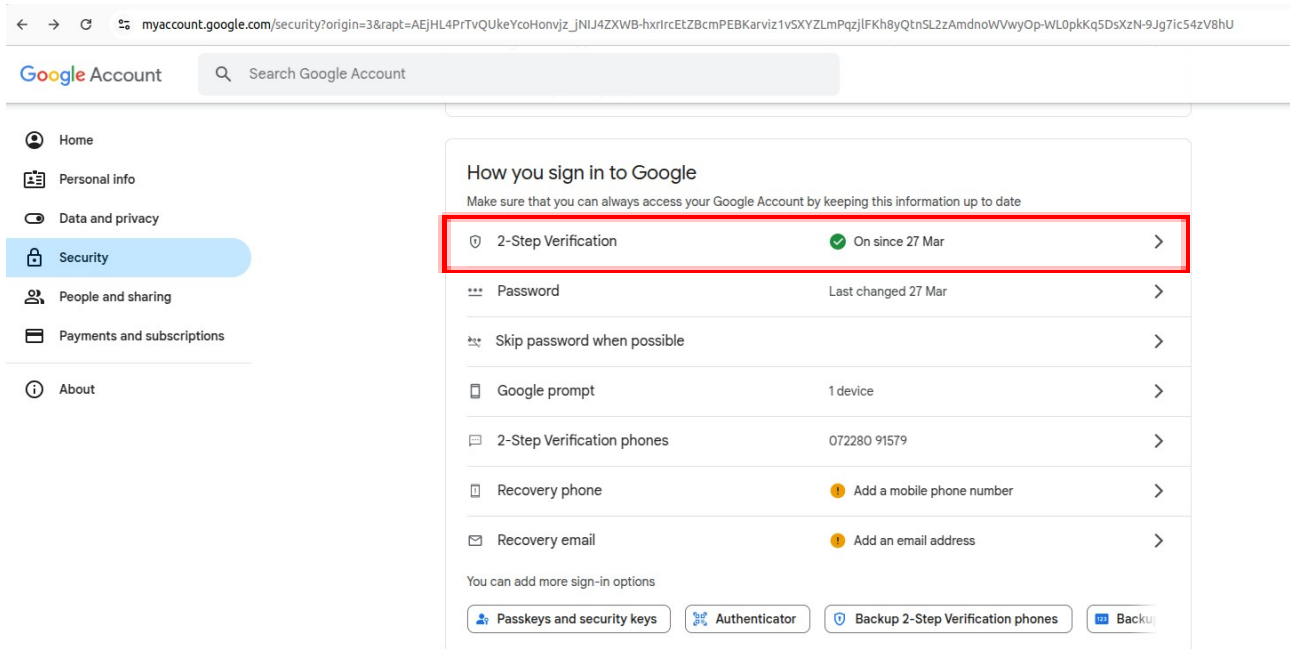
myaccount.google.com/security?origin=3&rapt=AEjHL4PrTvQUkeYcoHonvjz_jNIJ4ZXWB-hxrIrcEtZBcmPEBKarviz1vSXYZLmPqzjlFKh8yQtnSL2zAmdnoWVwyOp-WL0pkKq5DsXzN-9Jg7ic54zV8hU

Google Account

Search Google Account

Home
Personal info
Data and privacy
Security
People and sharing
Payments and subscriptions
About

How you sign in to Google

Make sure that you can always access your Google Account by keeping this information up to date

2-Step Verification On since 27 Mar

Password Last changed 27 Mar

Skip password when possible

Google prompt 1 device

2-Step Verification phones 072280 91579

Recovery phone Add a mobile phone number

Recovery email Add an email address

You can add more sign-in options

Passkeys and security keys
Authenticator
Backup 2-Step Verification phones
Backu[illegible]